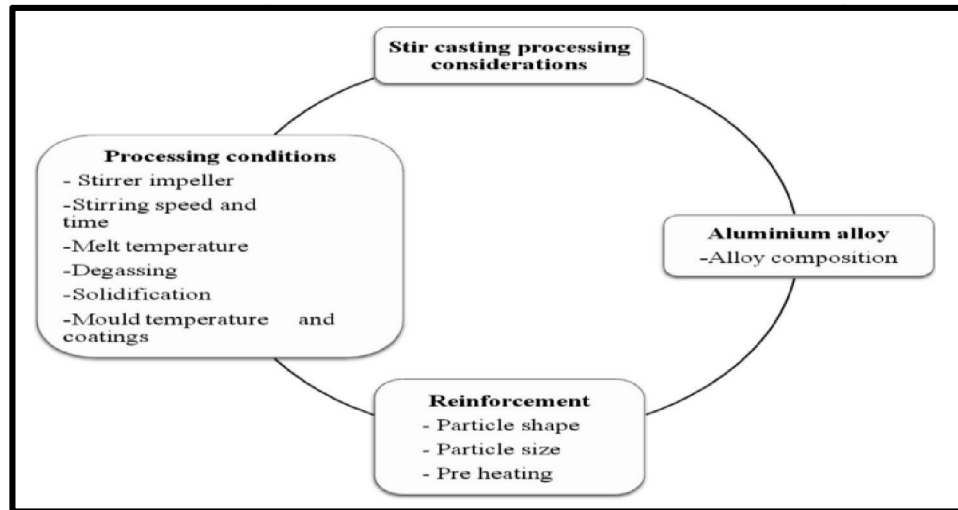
Stir casting processing considerations

Processing conditions
- Stirrer impeller
-Stirring speed and time
-Melt temperature
-Degassing
-Solidification
-Mould temperature and coatings

Aluminium alloy
-Alloy composition

Reinforcement
- Particle shape
- Particle size
- Pre heating